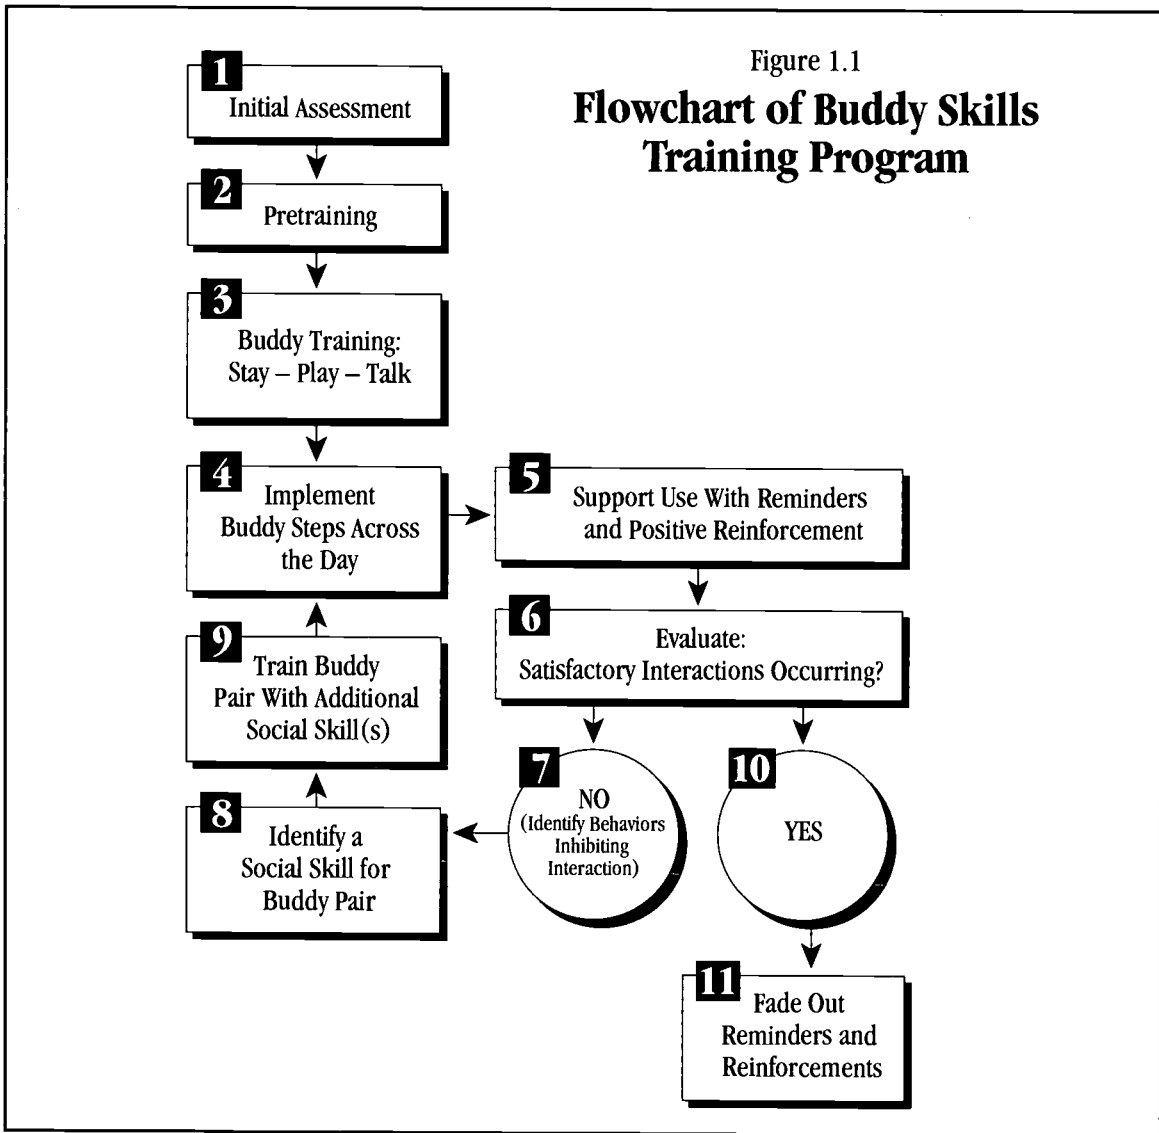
Figure 1.1
**Flowchart of Buddy Skills Training Program**

1 Initial Assessment

2 Pretraining

3 Buddy Training: Stay – Play – Talk

4 Implement Buddy Steps Across the Day

5 Support Use With Reminders and Positive Reinforcement

6 Evaluate: Satisfactory Interactions Occurring?

7 NO (Identify Behaviors Inhibiting Interaction)

8 Identify a Social Skill for Buddy Pair

9 Train Buddy Pair With Additional Social Skill(s)

10 YES

11 Fade Out Reminders and Reinforcements